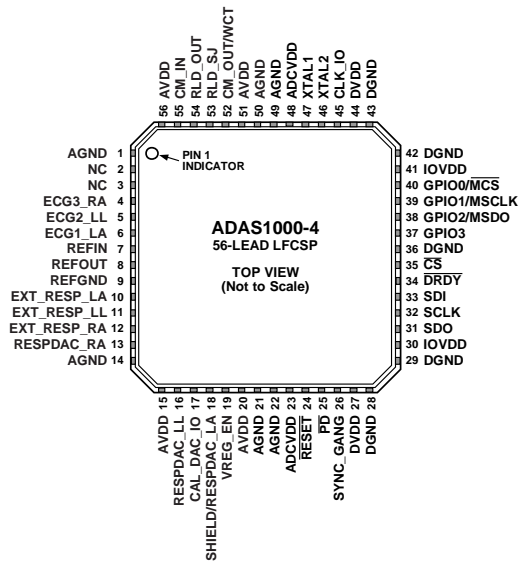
56 AVDD
55 CM_IN
54 RLD_OUT
53 RLD_SJ
52 CM_OUT/WCT
51 AVDD
50 AGND
49 AGND
48 ADCVDD
47 XTAL1
46 XTAL2
45 CLK_IO
44 DVDD
43 DGND

AGND 1
NC 2
NC 3
ECG3_RA 4
ECG2_LL 5
ECG1_LA 6
REFIN 7
REFOUT 8
REFGND 9
EXT_RESP_LA 10
EXT_RESP_LL 11
EXT_RESP_RA 12
RESPDAC_RA 13
AGND 14

PIN 1 INDICATOR

ADAS1000-4
56-LEAD LFCSP

TOP VIEW
(Not to Scale)

42 DGND
41 IOVDD
40 GPIO0/$\overline{MCS}$
39 GPIO1/MSCLK
38 GPIO2/MSDO
37 GPIO3
36 DGND
35 $\overline{CS}$
34 $\overline{DRDY}$
33 SDI
32 SCLK
31 SDO
30 IOVDD
29 DGND

AVDD 15
RESPDAC_LL 16
CAL_DAC_IO 17
SHIELD/RESPDAC_LA 18
VREG_EN 19
AVDD 20
AGND 21
AGND 22
ADCVDD 23
$\overline{RESET}$ 24
$\overline{PD}$ 25
SYNC_GANG 26
DVDD 27
DGND 28